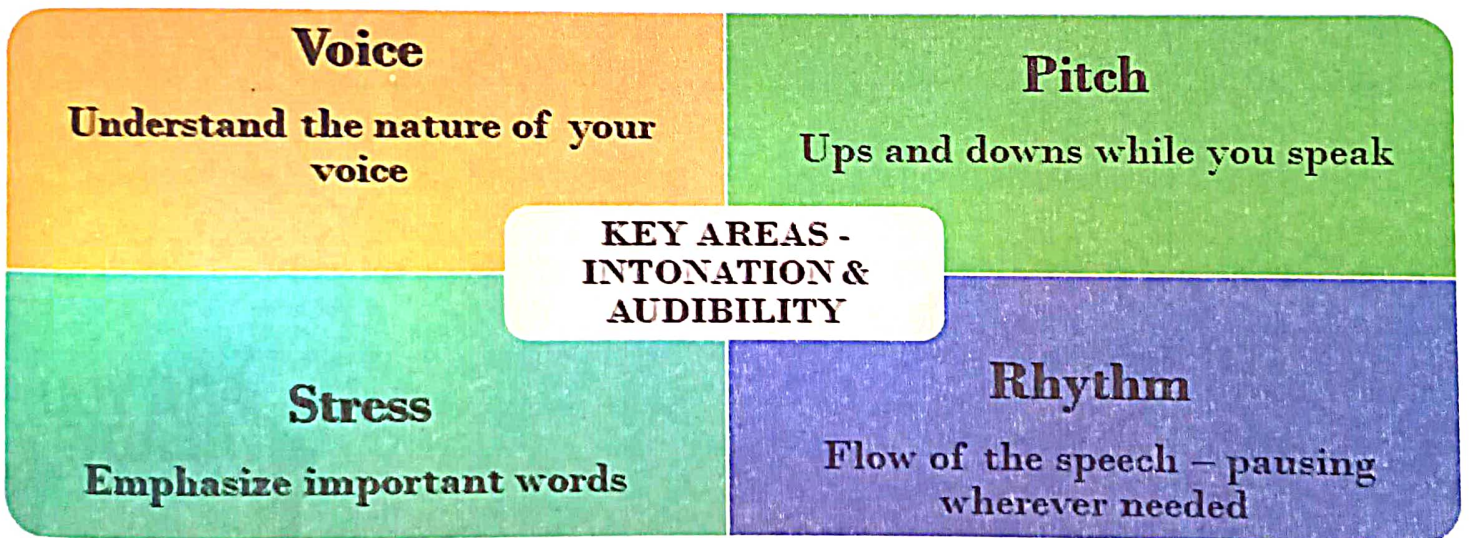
Voice

Understand the nature of your voice

Pitch

Ups and downs while you speak

KEY AREAS - INTONATION & AUDIBILITY

Stress

Emphasize important words

Rhythm

Flow of the speech – pausing wherever needed